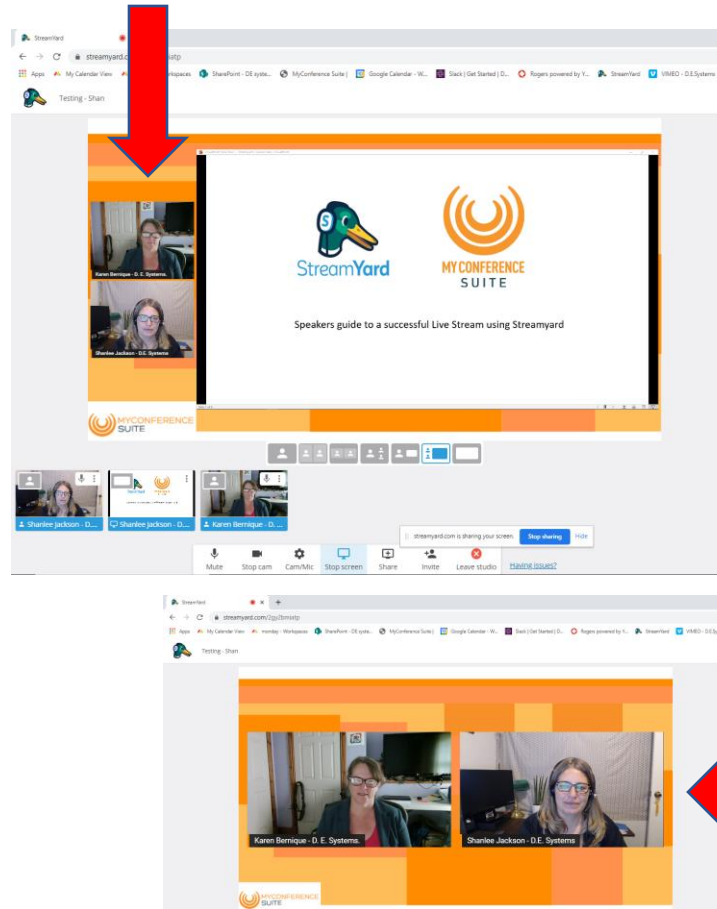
StreamYard

streamyard.c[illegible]iatp

Apps My Calendar View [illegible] Workspaces SharePoint - DE syste... MyConference Suite | Google Calendar - W... Slack | Get Started | D... Rogers powered by Y... StreamYard VIMEO - D.E.Systems

Testing - Shan

Karen Bernique - D. E. Systems.

Shanlee Jackson - D.E. Systems

StreamYard

MY CONFERENCE SUITE

Speakers guide to a successful Live Stream using Streamyard

MYCONFERENCE SUITE

Shanlee Jackson - D. ...

Shanlee Jackson - D. ...

Karen Bernique - D. ...

streamyard.com is sharing your screen. Stop sharing Hide

Mute Stop cam Cam/Mic Stop screen Share Invite Leave studio Having issues?

StreamYard

streamyard.com/2gy2bmiatp

Apps My Calendar View monday - Workspaces SharePoint - DE syste... MyConference Suite | Google Calendar - W... Slack | Get Started | D... Rogers powered by Y... StreamYard VIMEO - D.E.Sy

Testing - Shan

Karen Bernique - D. E. Systems.

Shanlee Jackson - D.E. Systems

MYCONFERENCE SUITE